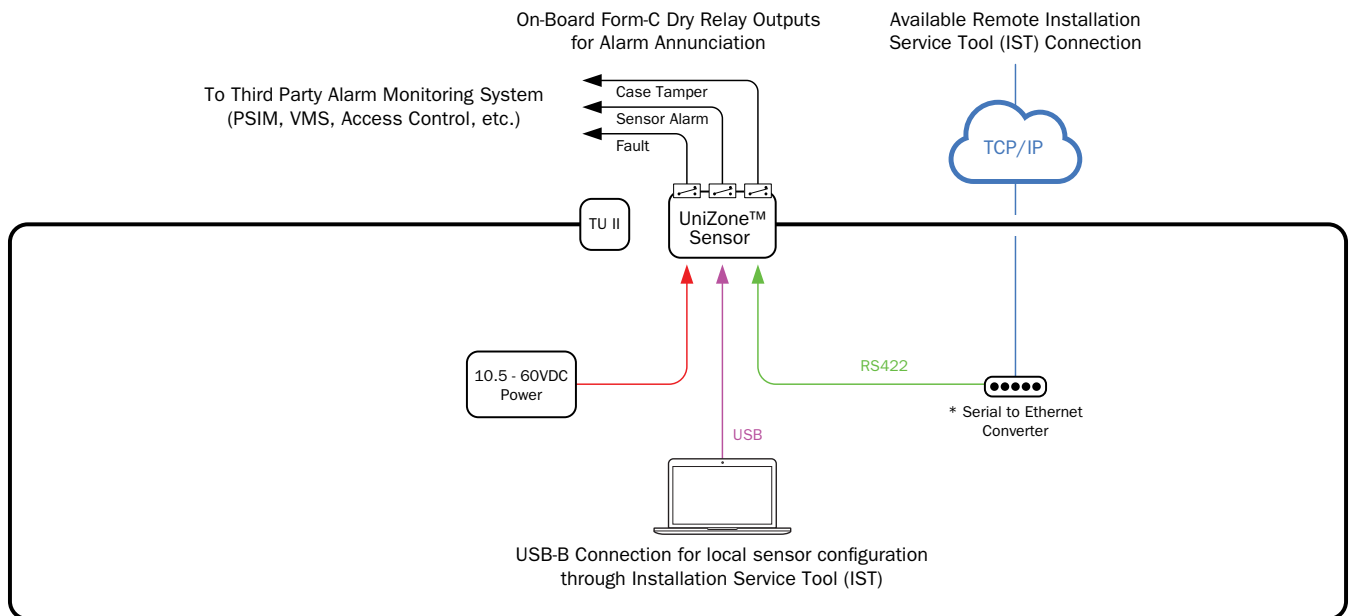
On-Board Form-C Dry Relay Outputs for Alarm Annunciation

Available Remote Installation Service Tool (IST) Connection

To Third Party Alarm Monitoring System (PSIM, VMS, Access Control, etc.)

Case Tamper

Sensor Alarm

Fault

TCP/IP

TU II

UniZone™ Sensor

10.5 - 60VDC Power

RS422

* Serial to Ethernet Converter

USB

USB-B Connection for local sensor configuration through Installation Service Tool (IST)